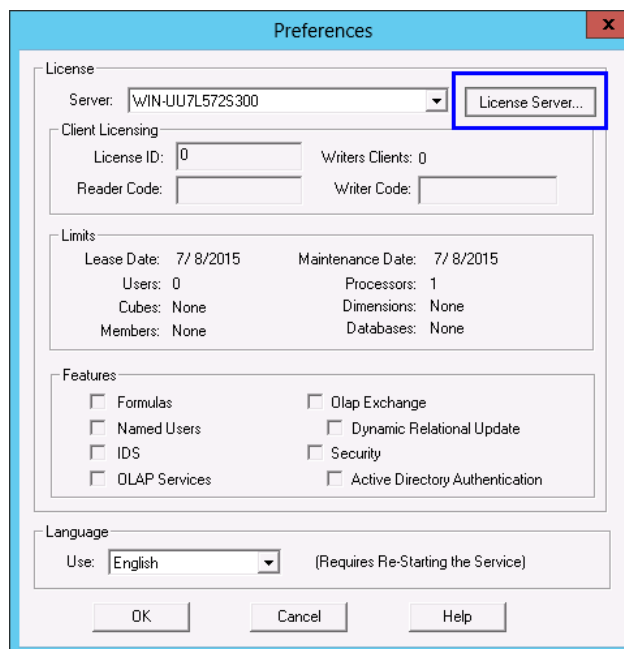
Preferences

x

License

Server: WIN-UU7L572S300

License Server...

Client Licensing

License ID: 0

Writers Clients: 0

Reader Code:

Writer Code:

Limits

Lease Date: 7/ 8/2015

Maintenance Date: 7/ 8/2015

Users: 0

Processors: 1

Cubes: None

Dimensions: None

Members: None

Databases: None

Features

Formulas

Olap Exchange

Named Users

Dynamic Relational Update

IDS

Security

OLAP Services

Active Directory Authentication

Language

Use: English

(Requires Re-Starting the Service)

OK

Cancel

Help